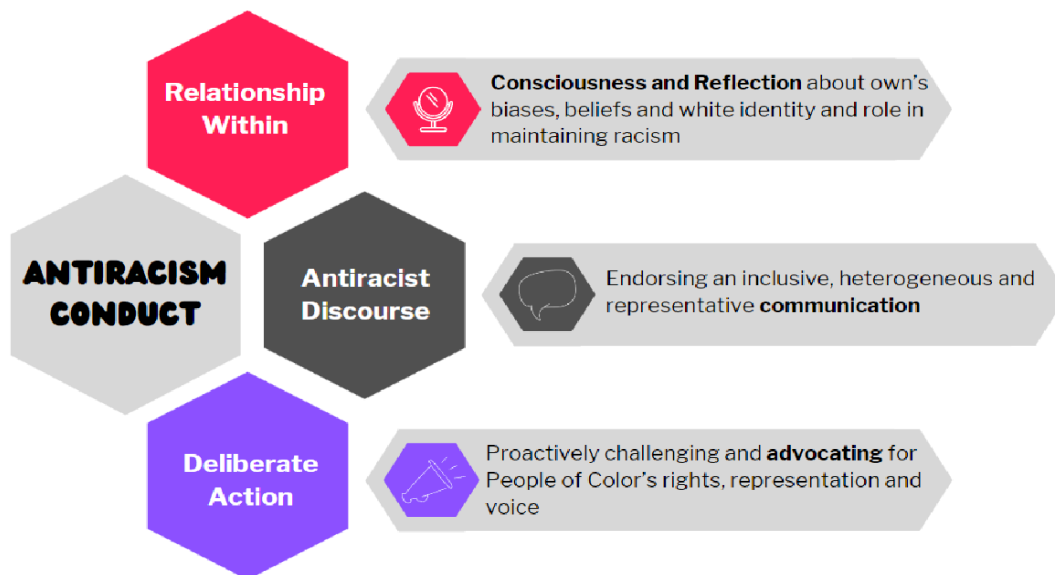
Relationship Within

Consciousness and Reflection about own's biases, beliefs and white identity and role in maintaining racism

ANTIRACISM CONDUCT

Antiracist Discourse

Endorsing an inclusive, heterogeneous and representative communication

Deliberate Action

Proactively challenging and advocating for People of Color's rights, representation and voice